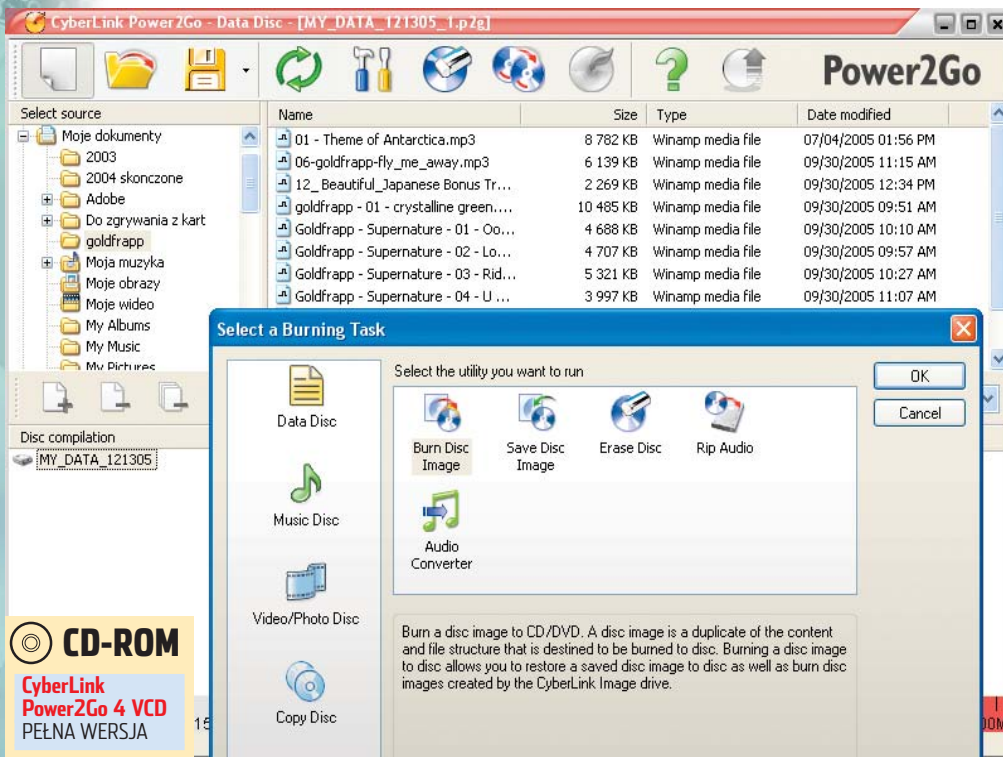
CyberLink Power2Go - Data Disc - [MY_DATA_121305_1.p2g]

Power2Go

Select source

Moje dokumenty
2003
2004 skonczone
Adobe
Do zgrywania z kart
goldfrapp
Moja muzyka
Moje obrazy
Moje wideo
My Albums
My Music
My Pictures

| Name | Size | Type | Date modified |
|---|---|---|---|
| 01 - Theme of Antarctica.mp3 | 8 782 KB | Winamp media file | 07/04/2005 01:56 PM |
| 06-goldfrapp-fly_me_away.mp3 | 6 139 KB | Winamp media file | 09/30/2005 11:15 AM |
| 12_ Beautiful_Japanese Bonus Tr... | 2 269 KB | Winamp media file | 09/30/2005 12:34 PM |
| goldfrapp - 01 - crystalline green.... | 10 485 KB | Winamp media file | 09/30/2005 09:51 AM |
| Goldfrapp - Supernature - 01 - Oo... | 4 688 KB | Winamp media file | 09/30/2005 10:10 AM |
| Goldfrapp - Supernature - 02 - Lo... | 4 707 KB | Winamp media file | 09/30/2005 09:57 AM |
| Goldfrapp - Supernature - 03 - Rid... | 5 321 KB | Winamp media file | 09/30/2005 10:27 AM |
| Goldfrapp - Supernature - 04 - U ... | 3 997 KB | Winamp media file | 09/30/2005 11:07 AM |

Disc compilation
MY_DATA_121305

Select a Burning Task

Data Disc
Music Disc
Video/Photo Disc
Copy Disc

Select the utility you want to run

Burn Disc Image
Save Disc Image
Erase Disc
Rip Audio
Audio Converter

OK
Cancel

Burn a disc image to CD/DVD. A disc image is a duplicate of the content and file structure that is destined to be burned to disc. Burning a disc image to disc allows you to restore a saved disc image to disc as well as burn disc images created by the CyberLink Image drive.

CD-ROM
CyberLink Power2Go 4 VCD
PEŁNA WERSJA